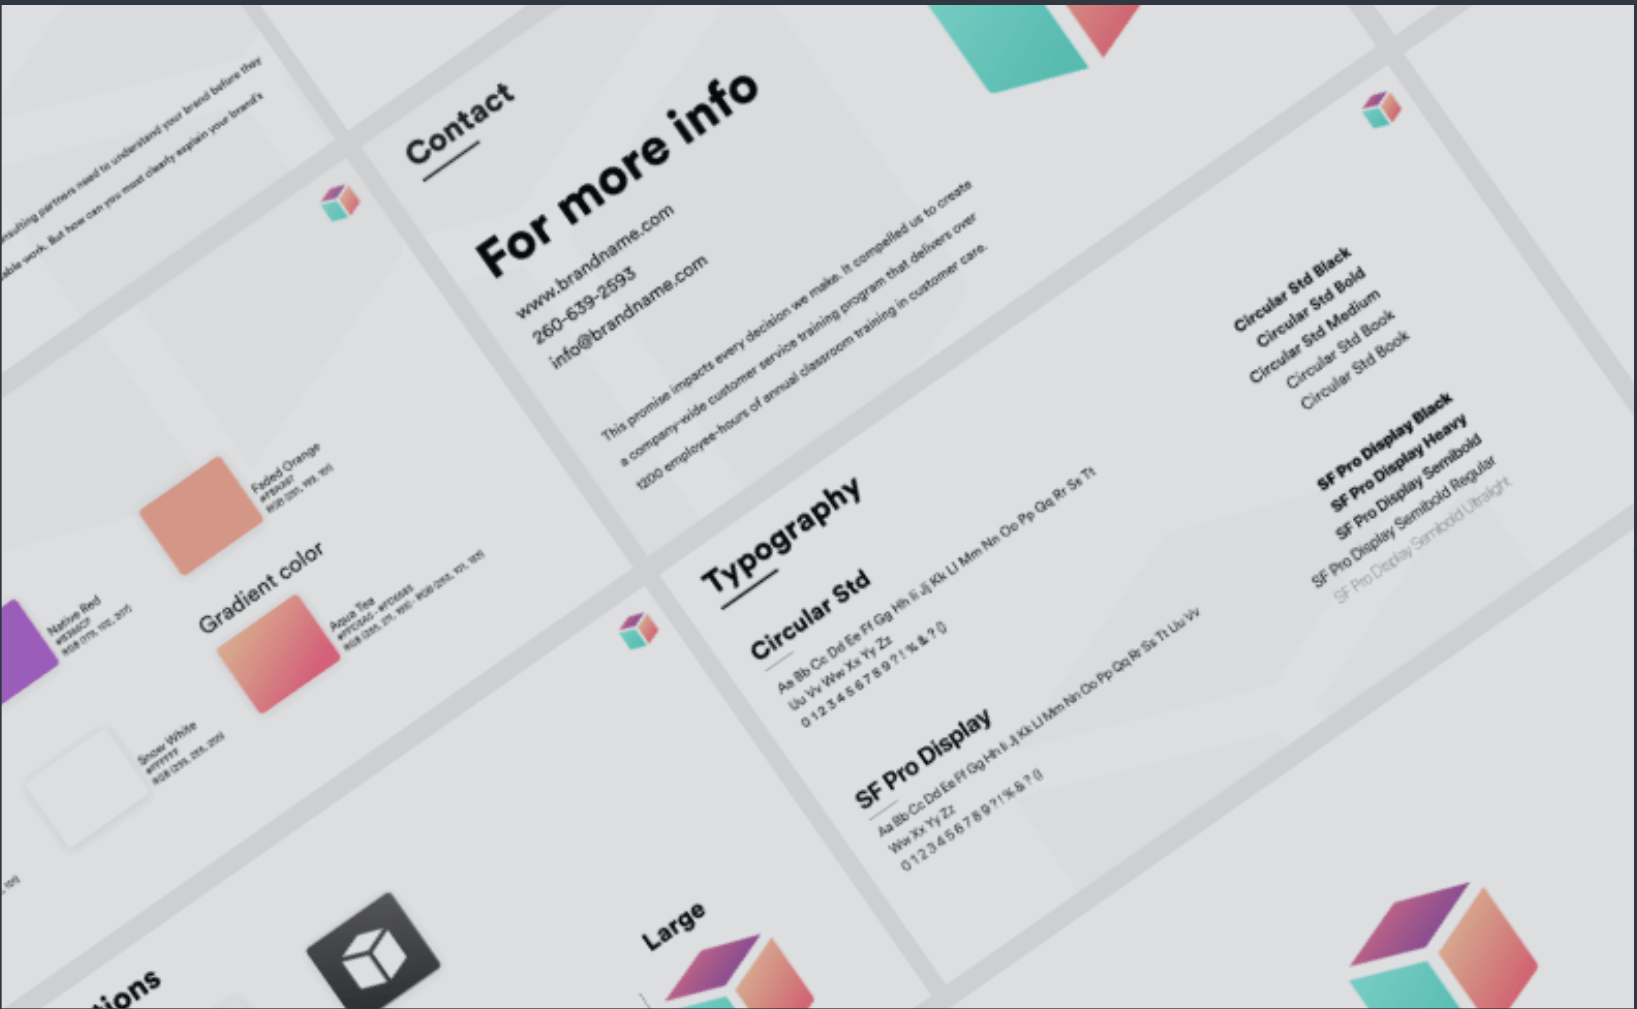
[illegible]sulting partners need to understand your brand before they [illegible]able work. But how can you most clearly explain your brand's

Contact

For more info

www.brandname.com
260-639-2593
info@brandname.com

This promise impacts every decision we make. It compelled us to create a company-wide customer service training program that delivers over 1200 employee-hours of annual classroom training in customer care.

Circular Std Black
Circular Std Bold
Circular Std Medium
Circular Std Book
Circular Std Book

SF Pro Display Black
SF Pro Display Heavy
SF Pro Display Semibold
SF Pro Display Semibold Regular
SF Pro Display Semibold Ultralight

Faded Orange
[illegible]
RGB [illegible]

Gradient color

Native Red
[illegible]
RGB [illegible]

Aqua Tea
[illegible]
RGB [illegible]

Snow White
#FFFFFF
RGB (255, 255, 255)

Typography

Circular Std
Aa Bb Cc Dd Ee Ff Gg Hh Ii Jj Kk Ll Mm Nn Oo Pp Qq Rr Ss Tt Uu Vv Ww Xx Yy Zz
0 1 2 3 4 5 6 7 8 9 ? ! % & ? ()

SF Pro Display
Aa Bb Cc Dd Ee Ff Gg Hh Ii Jj Kk Ll Mm Nn Oo Pp Qq Rr Ss Tt Uu Vv Ww Xx Yy Zz
0 1 2 3 4 5 6 7 8 9 ? ! % & ? ()

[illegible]tions

Large